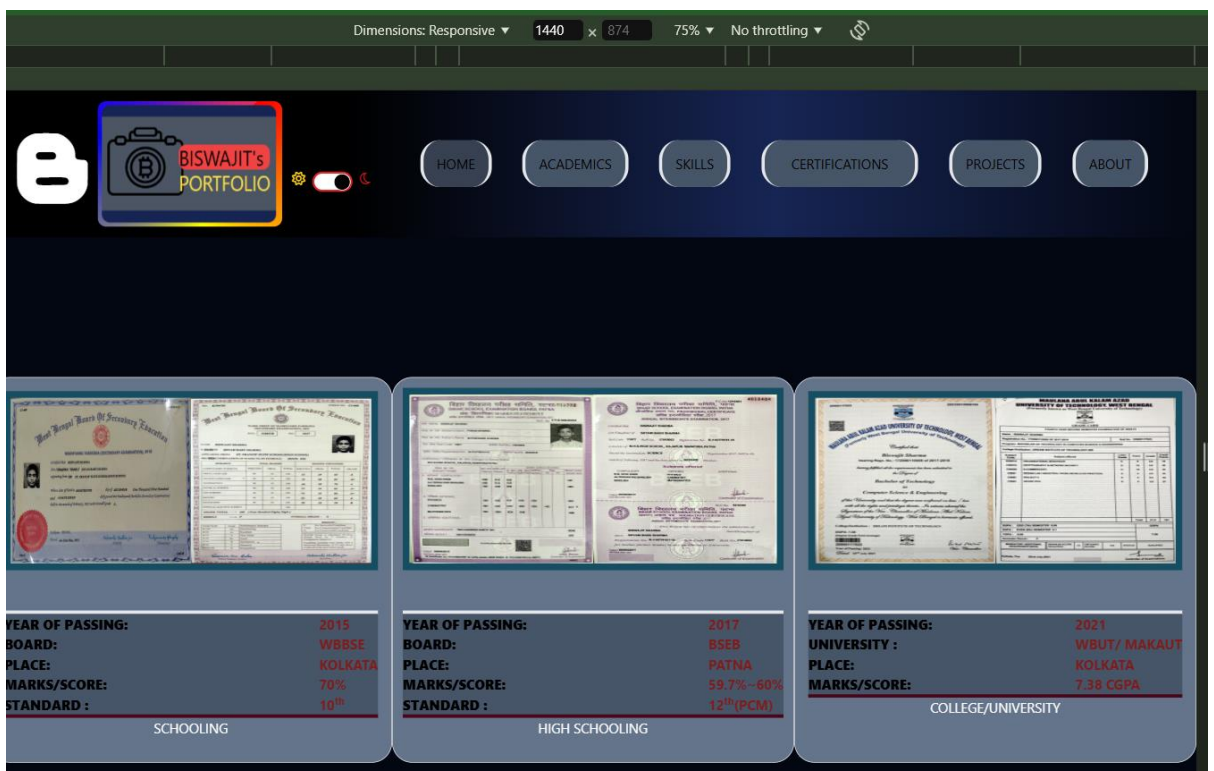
Dimensions: Responsive ▼ 1440 × 874 75% ▼ No throttling ▼

BISWAJIT's PORTFOLIO

HOME ACADEMICS SKILLS CERTIFICATIONS PROJECTS ABOUT

| YEAR OF PASSING: | 2015 |
|---|---|
| BOARD: | WBBSE |
| PLACE: | KOLKATA |
| MARKS/SCORE: | 70% |
| STANDARD : | $10^{th}$ |

SCHOOLING

| YEAR OF PASSING: | 2017 |
|---|---|
| BOARD: | BSEB |
| PLACE: | PATNA |
| MARKS/SCORE: | 59.7%~60% |
| STANDARD : | $12^{th}$(PCM) |

HIGH SCHOOLING

| YEAR OF PASSING: | 2021 |
|---|---|
| UNIVERSITY : | WBUT/ MAKAUT |
| PLACE: | KOLKATA |
| MARKS/SCORE: | 7.38 CGPA |

COLLEGE/UNIVERSITY